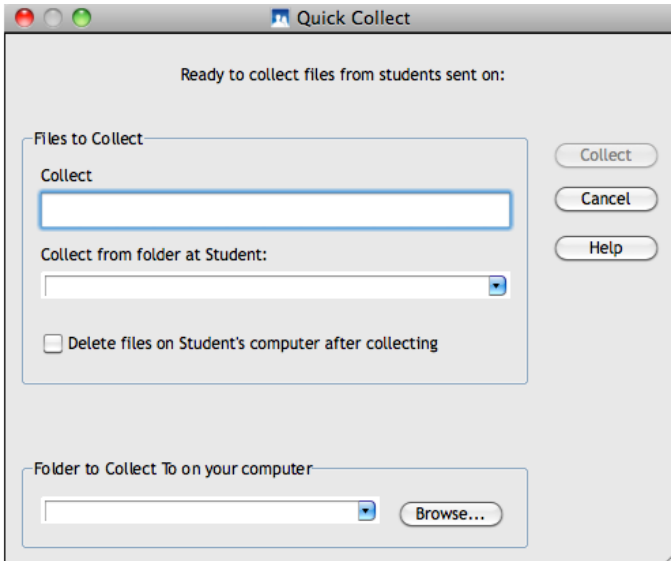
Quick Collect

Ready to collect files from students sent on:

Files to Collect

Collect

Collect from folder at Student:

Delete files on Student's computer after collecting

Collect

Cancel

Help

Folder to Collect To on your computer

Browse...